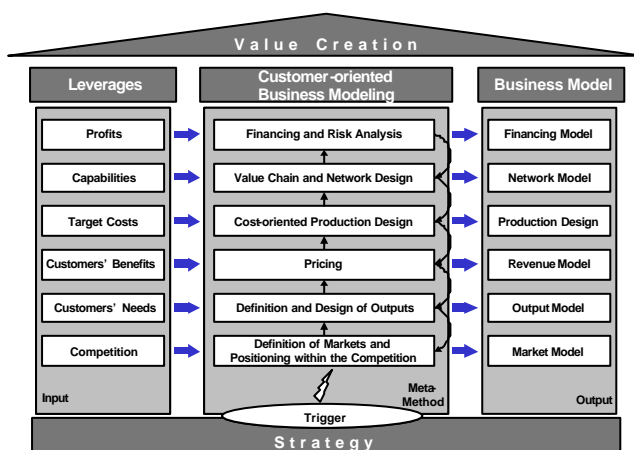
Value Creation

Leverages

Customer-oriented Business Modeling

Business Model

Profits

Capabilities

Target Costs

Customers' Benefits

Customers' Needs

Competition

Input

Financing and Risk Analysis

Value Chain and Network Design

Cost-oriented Production Design

Pricing

Definition and Design of Outputs

Definition of Markets and Positioning within the Competition

Meta-Method

Trigger

Financing Model

Network Model

Production Design

Revenue Model

Output Model

Market Model

Output

Strategy